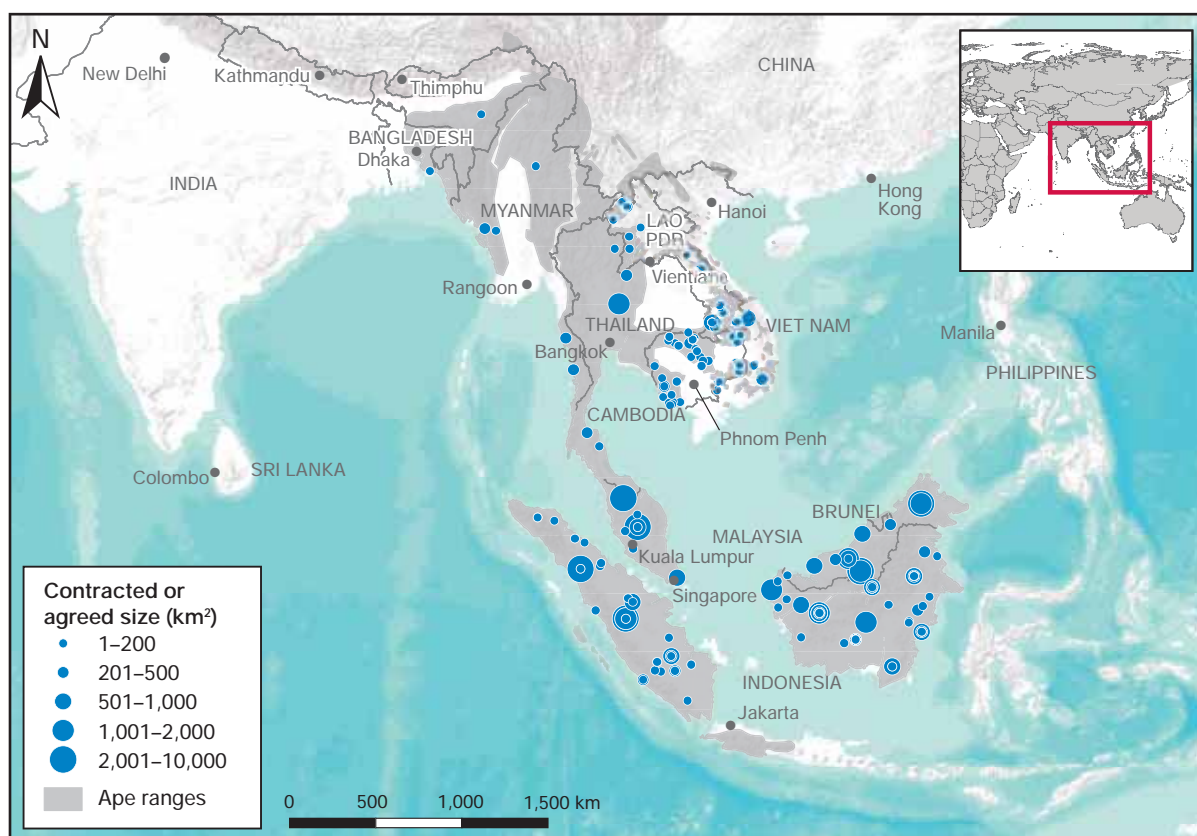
N

New Delhi
Kathmandu
Thimphu
CHINA
BANGLADESH
Dhaka
INDIA
Hong Kong
MYANMAR
Hanoi
LAO PDR
Vientiane
Rangoon
THAILAND
VIET NAM
Manila
Bangkok
PHILIPPINES
CAMBODIA
Phnom Penh
Colombo
SRI LANKA
BRUNEI
MALAYSIA
Kuala Lumpur
Singapore
INDONESIA
Jakarta

Contracted or agreed size (km²)
1–200
201–500
501–1,000
1,001–2,000
2,001–10,000
Ape ranges

0
500
1,000
1,500 km